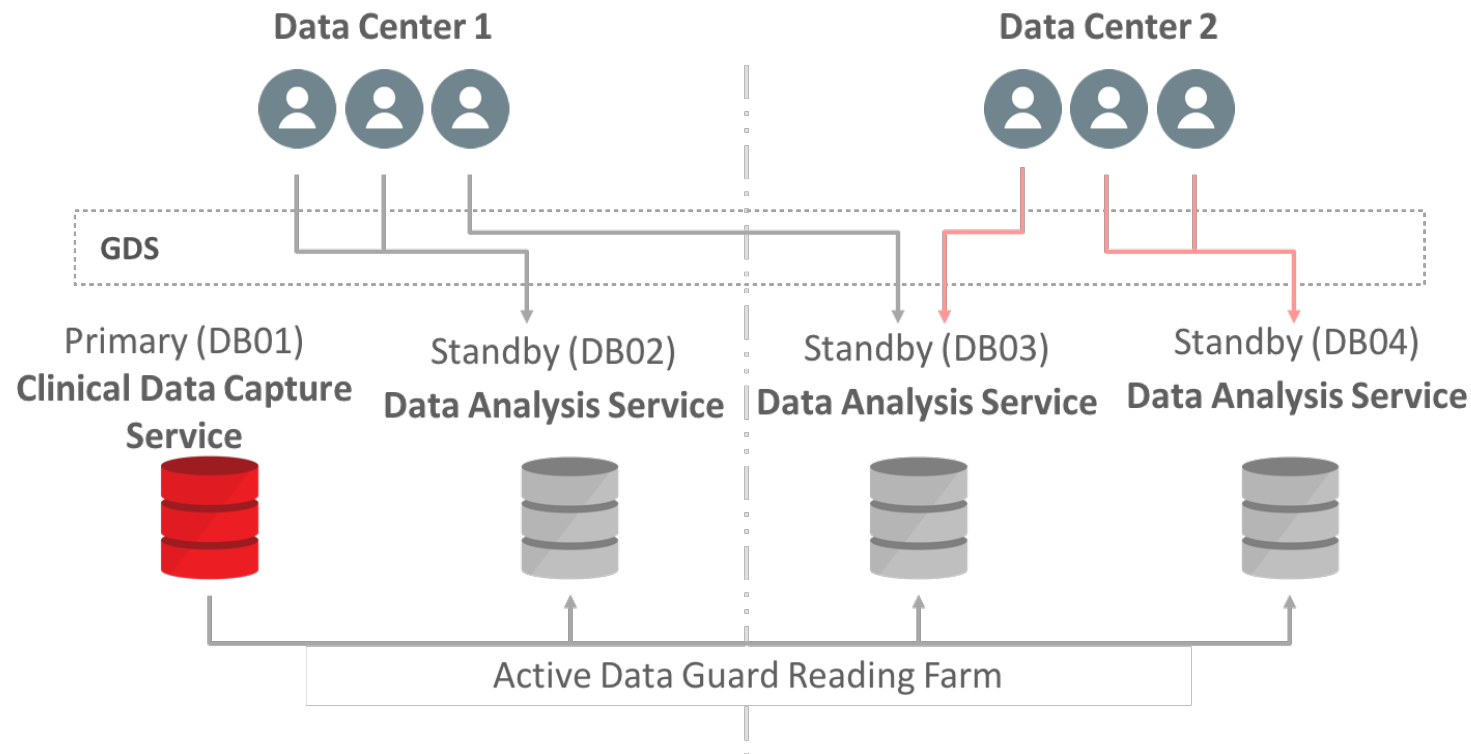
Data Center 1

Data Center 2

GDS

Primary (DB01)
Clinical Data Capture Service

Standby (DB02)
Data Analysis Service

Standby (DB03)
Data Analysis Service

Standby (DB04)
Data Analysis Service

Active Data Guard Reading Farm